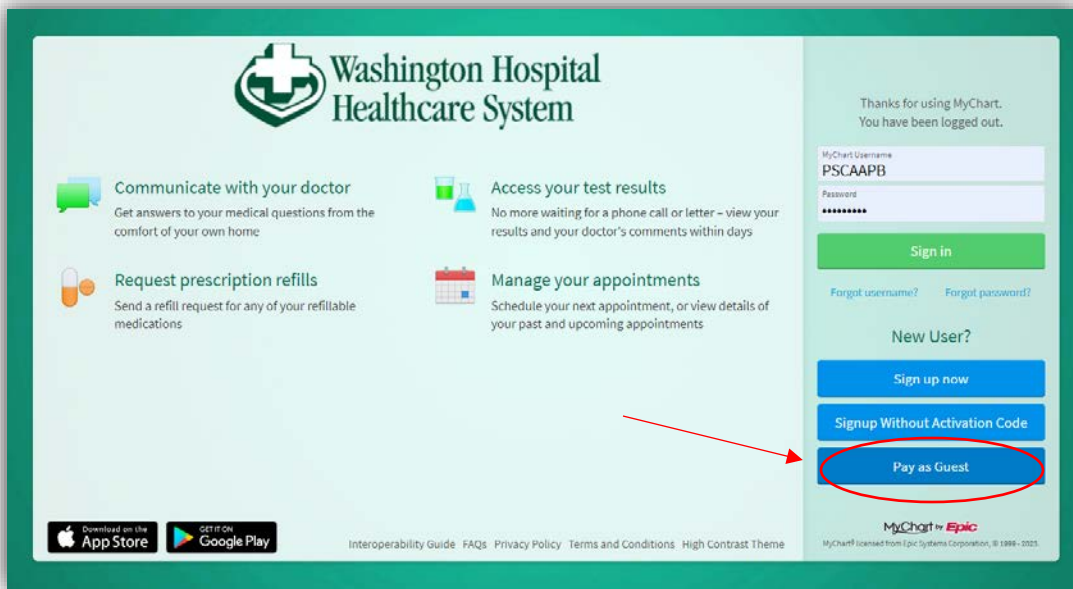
Washington Hospital
Healthcare System

Communicate with your doctor
Get answers to your medical questions from the comfort of your own home

Access your test results
No more waiting for a phone call or letter – view your results and your doctor's comments within days

Request prescription refills
Send a refill request for any of your refillable medications

Manage your appointments
Schedule your next appointment, or view details of your past and upcoming appointments

Thanks for using MyChart.
You have been logged out.

MyChart Username
PSCAAPB
Password
•••••••••

Sign in

Forgot username? Forgot password?

New User?

Sign up now

Signup Without Activation Code

Pay as Guest

Download on the App Store

GET IT ON Google Play

Interoperability Guide FAQs Privacy Policy Terms and Conditions High Contrast Theme

MyChart by Epic
MyChart® licensed from Epic Systems Corporation, © 1999 - 2025.